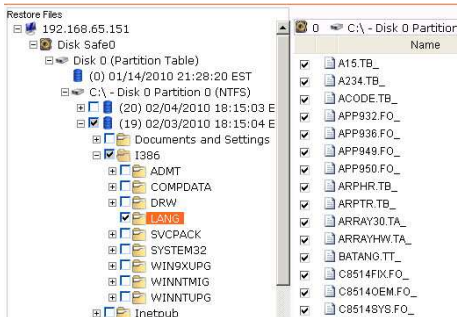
Restore Files
192.168.65.151
Disk Safe0
Disk 0 (Partition Table)
(0) 01/14/2010 21:28:20 EST
C:\ - Disk 0 Partition 0 (NTFS)
(20) 02/04/2010 18:15:03 E
(19) 02/03/2010 18:15:04 E
Documents and Settings
I386
ADMT
COMPDATA
DRW
LANG
SVCPACK
SYSTEM32
WIN9XUPG
WINNTMIG
WINNTUPG
Inetpub

0 C:\ - Disk 0 Partition
Name
A15.TB_
A234.TB_
ACODE.TB_
APP932.FO_
APP936.FO_
APP949.FO_
APP950.FO_
ARPHR.TB_
ARPTR.TB_
ARRAY30.TA_
ARRAYHW.TA_
BATANG.TT_
C8514FIX.FO_
C8514OEM.FO_
C8514SYS.FO_